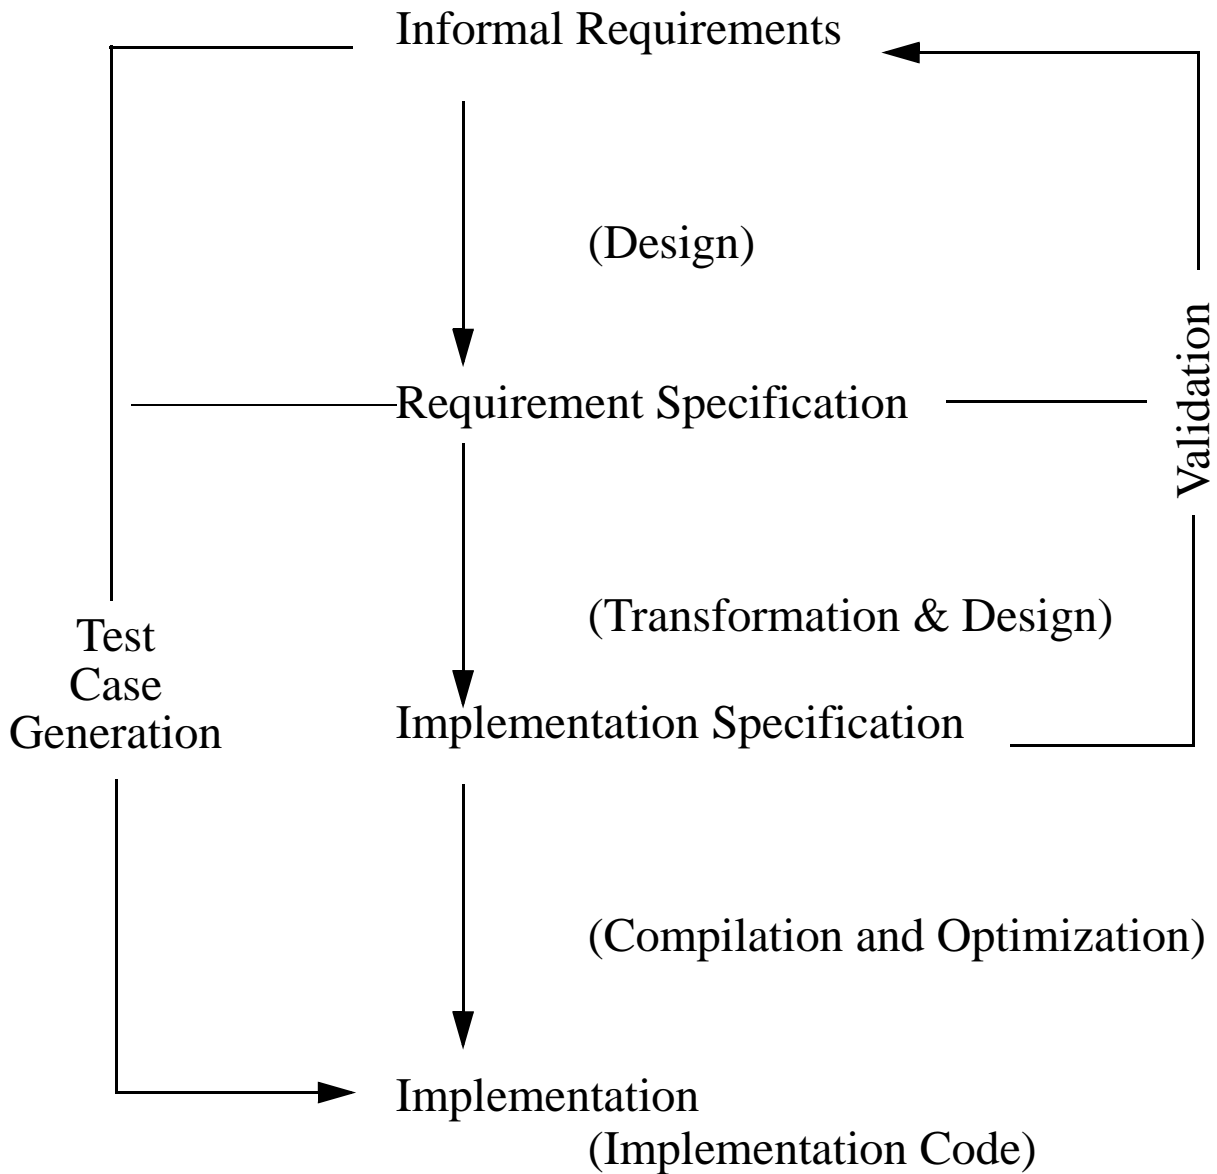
Informal Requirements

(Design)

Requirement Specification

Validation

(Transformation & Design)

Test Case Generation

Implementation Specification

(Compilation and Optimization)

Implementation
(Implementation Code)